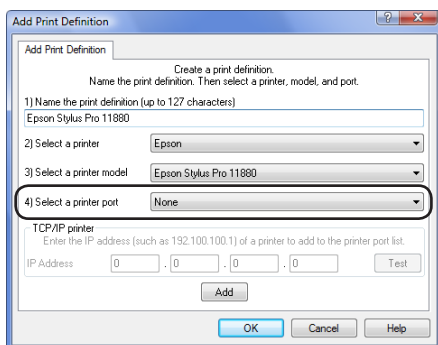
Add Print Definition

?

x

Add Print Definition

Create a print definition.
Name the print definition. Then select a printer, model, and port.

1) Name the print definition (up to 127 characters)

Epson Stylus Pro 11880

2) Select a printer

Epson

3) Select a printer model

Epson Stylus Pro 11880

4) Select a printer port

None

TCP/IP printer

Enter the IP address (such as 192.100.100.1) of a printer to add to the printer port list.

IP Address

0 . 0 . 0 . 0

Test

Add

OK

Cancel

Help